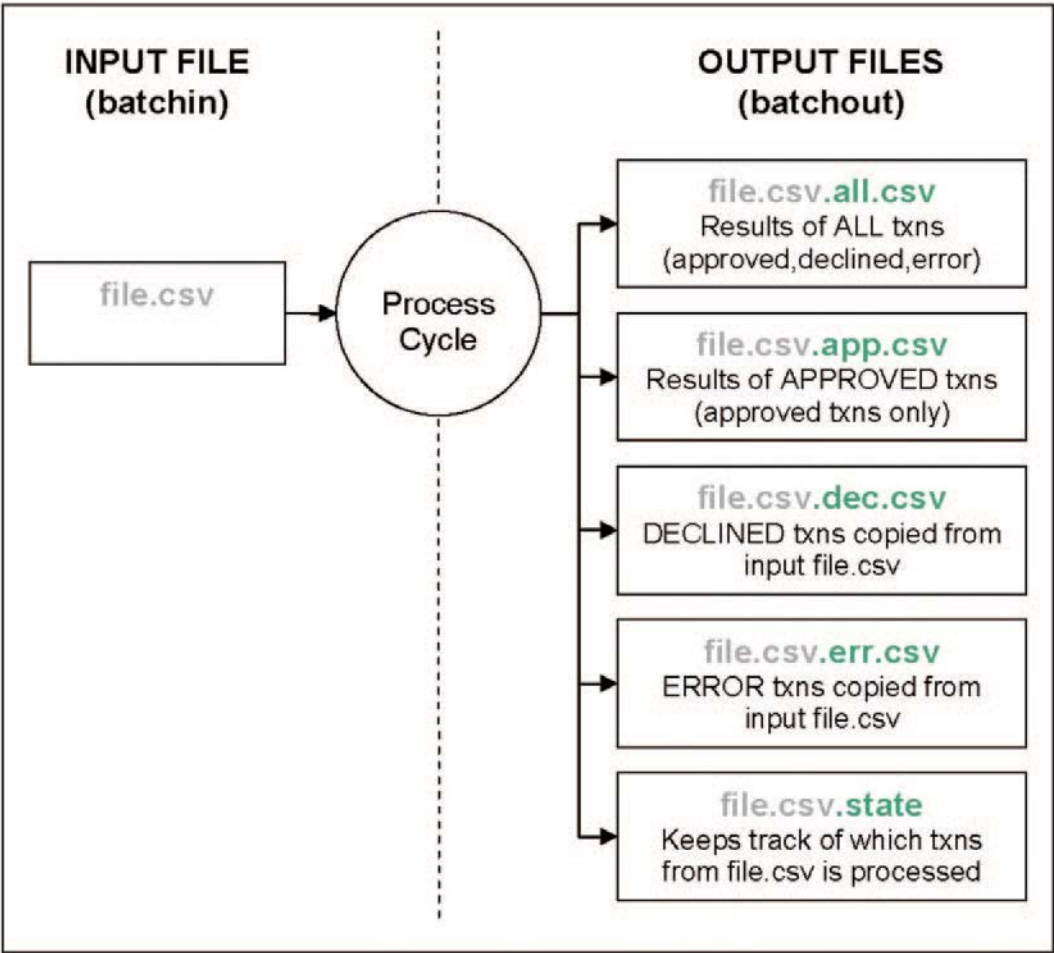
INPUT FILE
(batchin)

OUTPUT FILES
(batchout)

file.csv

Process Cycle

file.csv.all.csv
Results of ALL txns
(approved,declined,error)

file.csv.app.csv
Results of APPROVED txns
(approved txns only)

file.csv.dec.csv
DECLINED txns copied from input file.csv

file.csv.err.csv
ERROR txns copied from input file.csv

file.csv.state
Keeps track of which txns from file.csv is processed